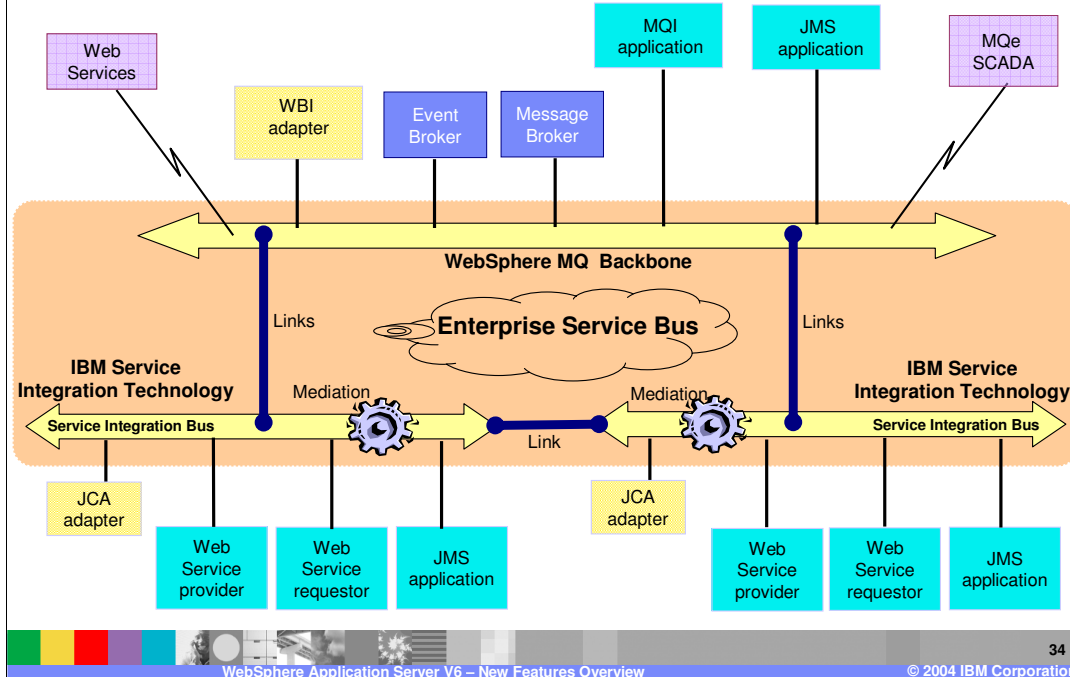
Web Services

WBI adapter

Event Broker

Message Broker

MQI application

JMS application

MQe SCADA

WebSphere MQ Backbone

Links

Enterprise Service Bus

Links

IBM Service Integration Technology

Mediation

Service Integration Bus

Link

Mediation

IBM Service Integration Technology

Service Integration Bus

JCA adapter

Web Service provider

Web Service requestor

JMS application

JCA adapter

Web Service provider

Web Service requestor

JMS application

34

WebSphere Application Server V6 – New Features Overview

© 2004 IBM Corporation